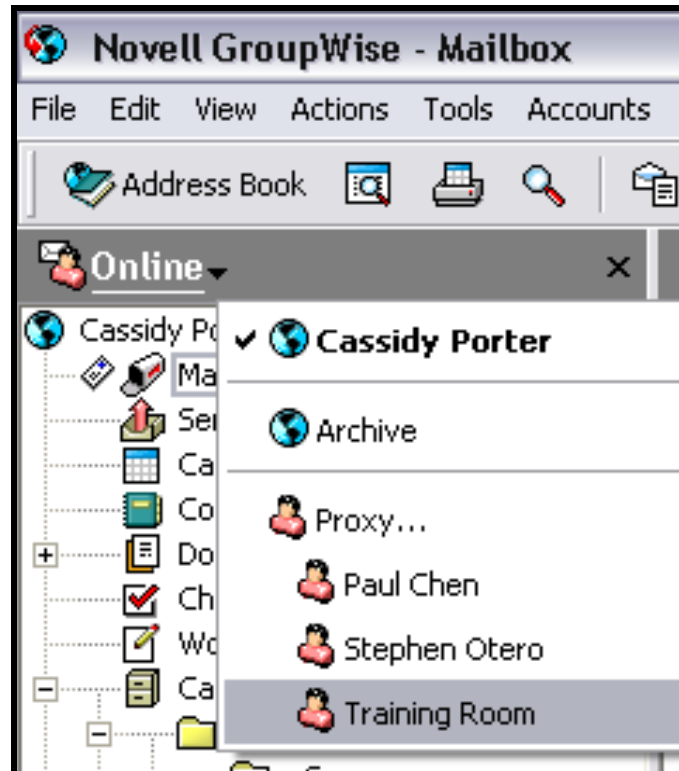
Novell GroupWise - Mailbox

File Edit View Actions Tools Accounts

Address Book

Online

Cassidy Po
Ma
Se
Ca
Co
Do
Ch
Wo
Ca

✓ Cassidy Porter

Archive

Proxy...

Paul Chen

Stephen Otero

Training Room